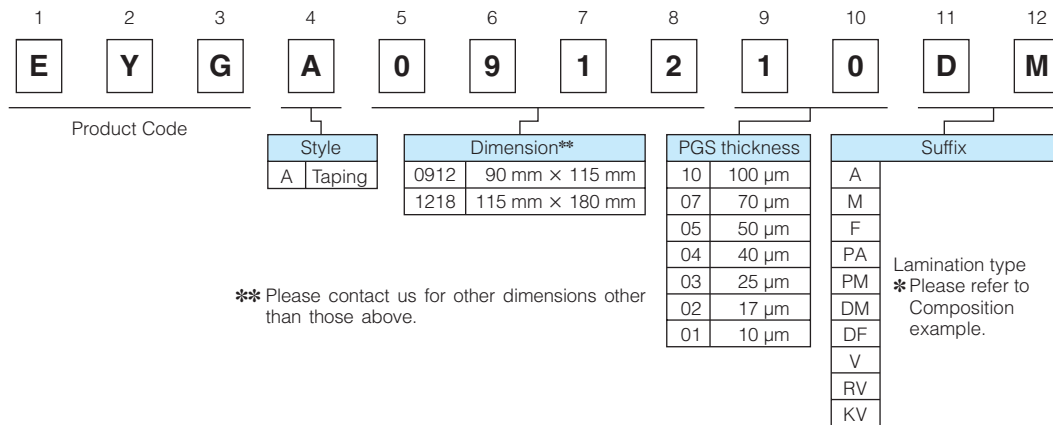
| 1 | 2 | 3 | 4 | 5 | 6 | 7 | 8 | 9 | 10 | 11 | 12 |
|---|---|---|---|---|---|---|---|---|---|---|---|
| E | Y | G | A | 0 | 9 | 1 | 2 | 1 | 0 | D | M |

Product Code

| Style | |
|---|---|
| A | Taping |

| Dimension** | |
|---|---|
| 0912 | 90 mm × 115 mm |
| 1218 | 115 mm × 180 mm |

** Please contact us for other dimensions other than those above.

| PGS thickness | |
|---|---|
| 10 | 100 μm |
| 07 | 70 μm |
| 05 | 50 μm |
| 04 | 40 μm |
| 03 | 25 μm |
| 02 | 17 μm |
| 01 | 10 μm |

| Suffix | |
|---|---|
| A | Lamination type * Please refer to Composition example. |
| M | |
| F | |
| PA | |
| PM | |
| DM | |
| DF | |
| V | |
| RV | |
| KV | |